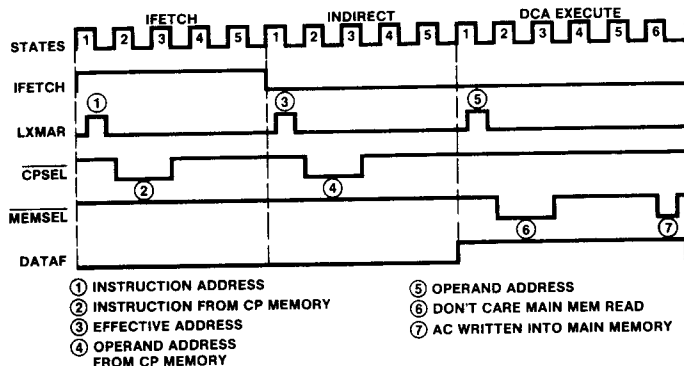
IFETCH INDIRECT DCA EXECUTE

STATES 1 2 3 4 5 1 2 3 4 5 1 2 3 4 5 6

IFETCH

LXMAR ① ③ ⑤

$\overline{CPSEL}$ ② ④

$\overline{MEMSEL}$ ⑥ ⑦

DATAF

① INSTRUCTION ADDRESS
② INSTRUCTION FROM CP MEMORY
③ EFFECTIVE ADDRESS
④ OPERAND ADDRESS FROM CP MEMORY

⑤ OPERAND ADDRESS
⑥ DON'T CARE MAIN MEM READ
⑦ AC WRITTEN INTO MAIN MEMORY